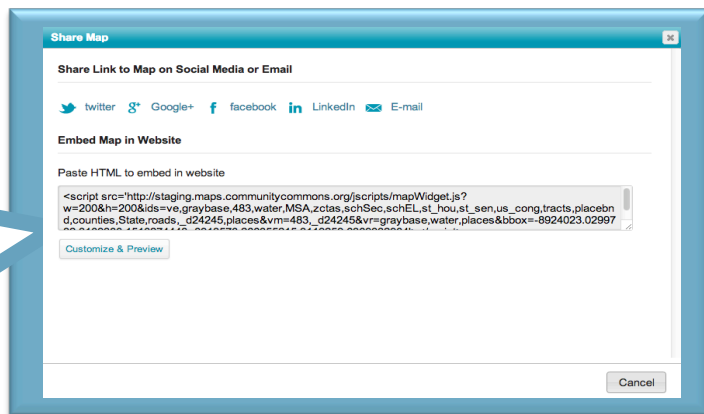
Share Map

Share Link to Map on Social Media or Email

twitter Google+ facebook LinkedIn E-mail

Embed Map in Website

Paste HTML to embed in website

<script src='http://staging.maps.communitycommons.org/jscripts/mapWidget.js?w=200&h=200&ids=ve,graybase,483,water,MSA,zctas,schSec,schEL,st_hou,st_sen,us_cong,tracts,placebnd,counties,State,roads,_d24245,places&vm=483,_d24245&vr=graybase,water,places&bbox=-8924023.02997 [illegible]

Customize & Preview

Cancel